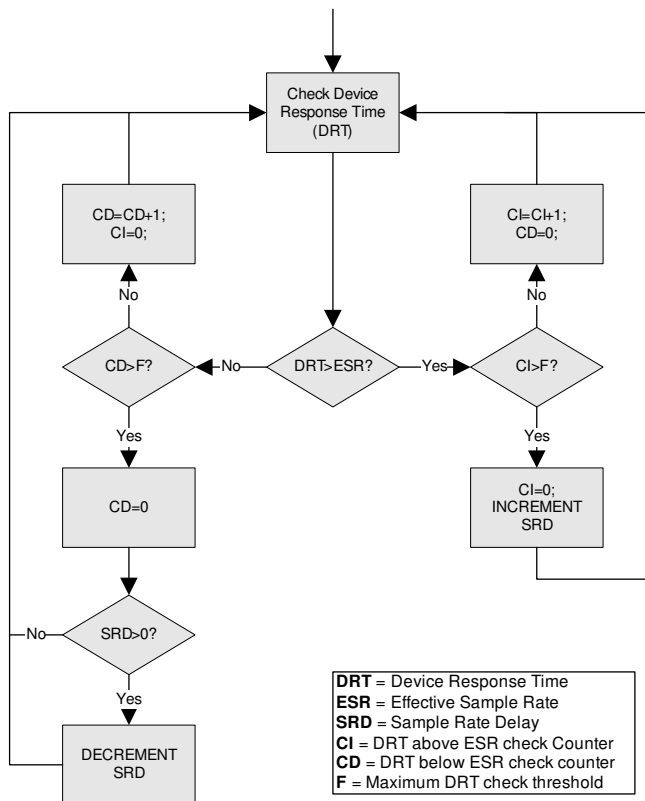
Check Device Response Time (DRT)

CD=CD+1;
CI=0;

CI=CI+1;
CD=0;

No

No

CD>F?

No

DRT>ESR?

Yes

CI>F?

Yes

Yes

CD=0

CI=0;
INCREMENT
SRD

No

SRD>0?

Yes

DECREMENT
SRD

**DRT** = Device Response Time
**ESR** = Effective Sample Rate
**SRD** = Sample Rate Delay
**CI** = DRT above ESR check Counter
**CD** = DRT below ESR check counter
**F** = Maximum DRT check threshold